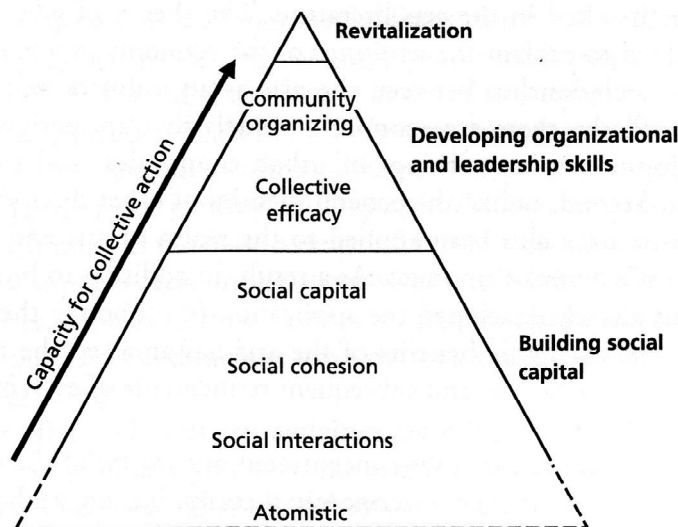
Revitalization

Capacity for collective action

Community organizing

Developing organizational and leadership skills

Collective efficacy

Social capital

Building social capital

Social cohesion

Social interactions

Atomistic